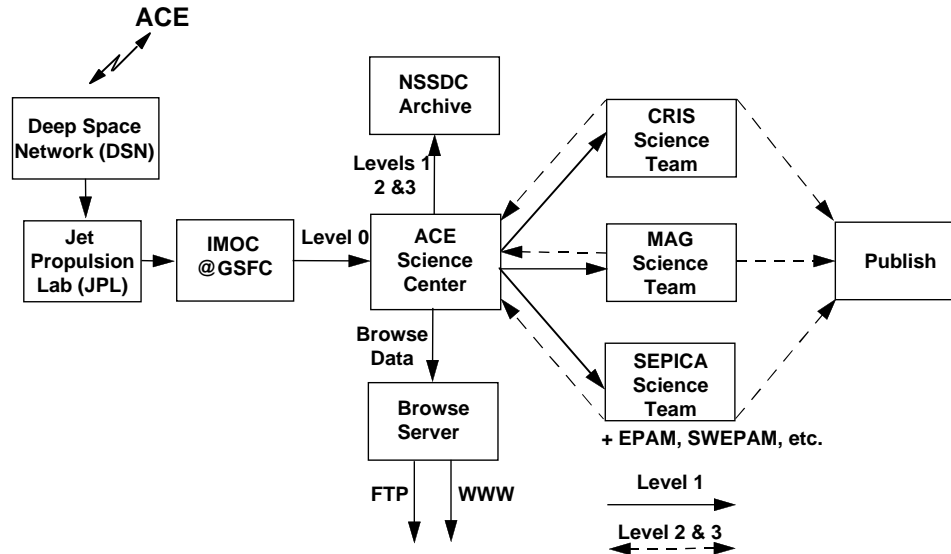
ACE

Deep Space Network (DSN)

Jet Propulsion Lab (JPL)

IMOC @GSFC

Level 0

NSSDC Archive

Levels 1 2 &3

ACE Science Center

Browse Data

Browse Server

FTP

WWW

CRIS Science Team

MAG Science Team

SEPICA Science Team

+ EPAM, SWEPAM, etc.

Publish

Level 1

Level 2 & 3